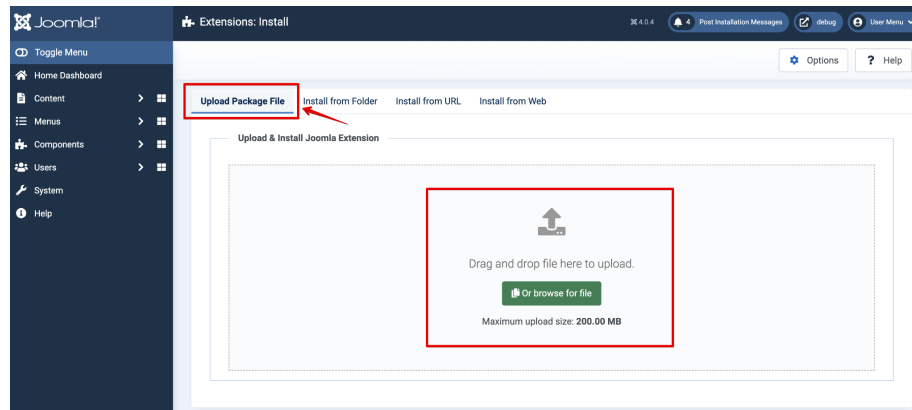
Joomla!

Toggle Menu
Home Dashboard
Content
Menus
Components
Users
System
Help

Extensions: Install

4.0.4
4 Post Installation Messages
debug
User Menu

Options
Help

Upload Package File
Install from Folder
Install from URL
Install from Web

Upload & Install Joomla Extension

Drag and drop file here to upload.

Or browse for file

Maximum upload size: **200.00 MB**